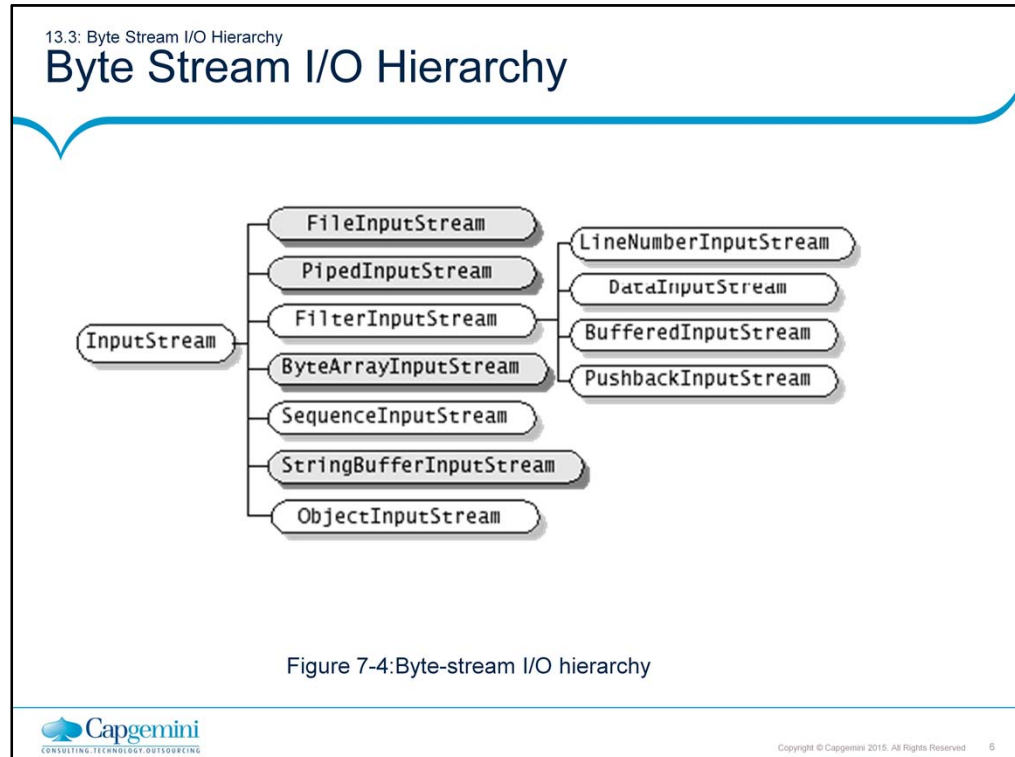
13.3: Byte Stream I/O Hierarchy
Byte Stream I/O Hierarchy

InputStream
FileInputStream
PipedInputStream
FilterInputStream
ByteArrayInputStream
SequenceInputStream
StringBufferInputStream
ObjectInputStream
LineNumberInputStream
DataInputStream
BufferedInputStream
PushbackInputStream

Figure 7-4:Byte-stream I/O hierarchy

Capgemini
CONSULTING.TECHNOLOGY.OUTSOURCING

Copyright © Capgemini 2015. All Rights Reserved 6